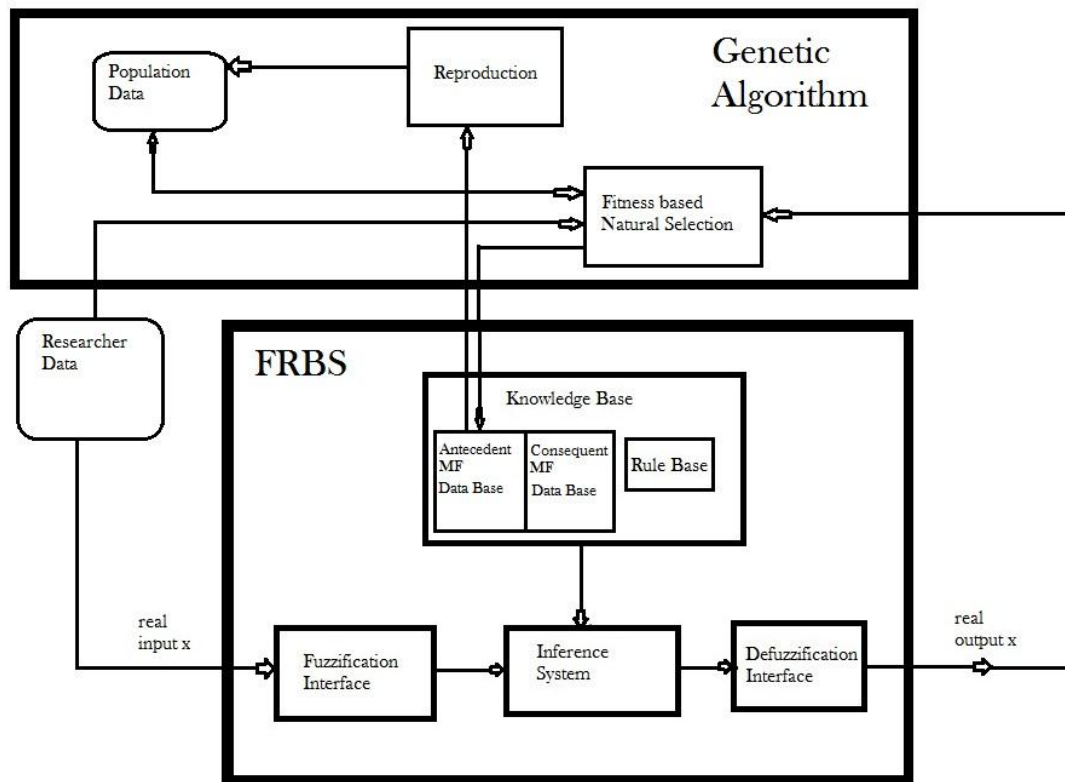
Genetic Algorithm

Population Data

Reproduction

Fitness based Natural Selection

Researcher Data

FRBS

Knowledge Base

Antecedent MF Data Base

Consequent MF Data Base

Rule Base

real input x

Fuzzification Interface

Inference System

Defuzzification Interface

real output x